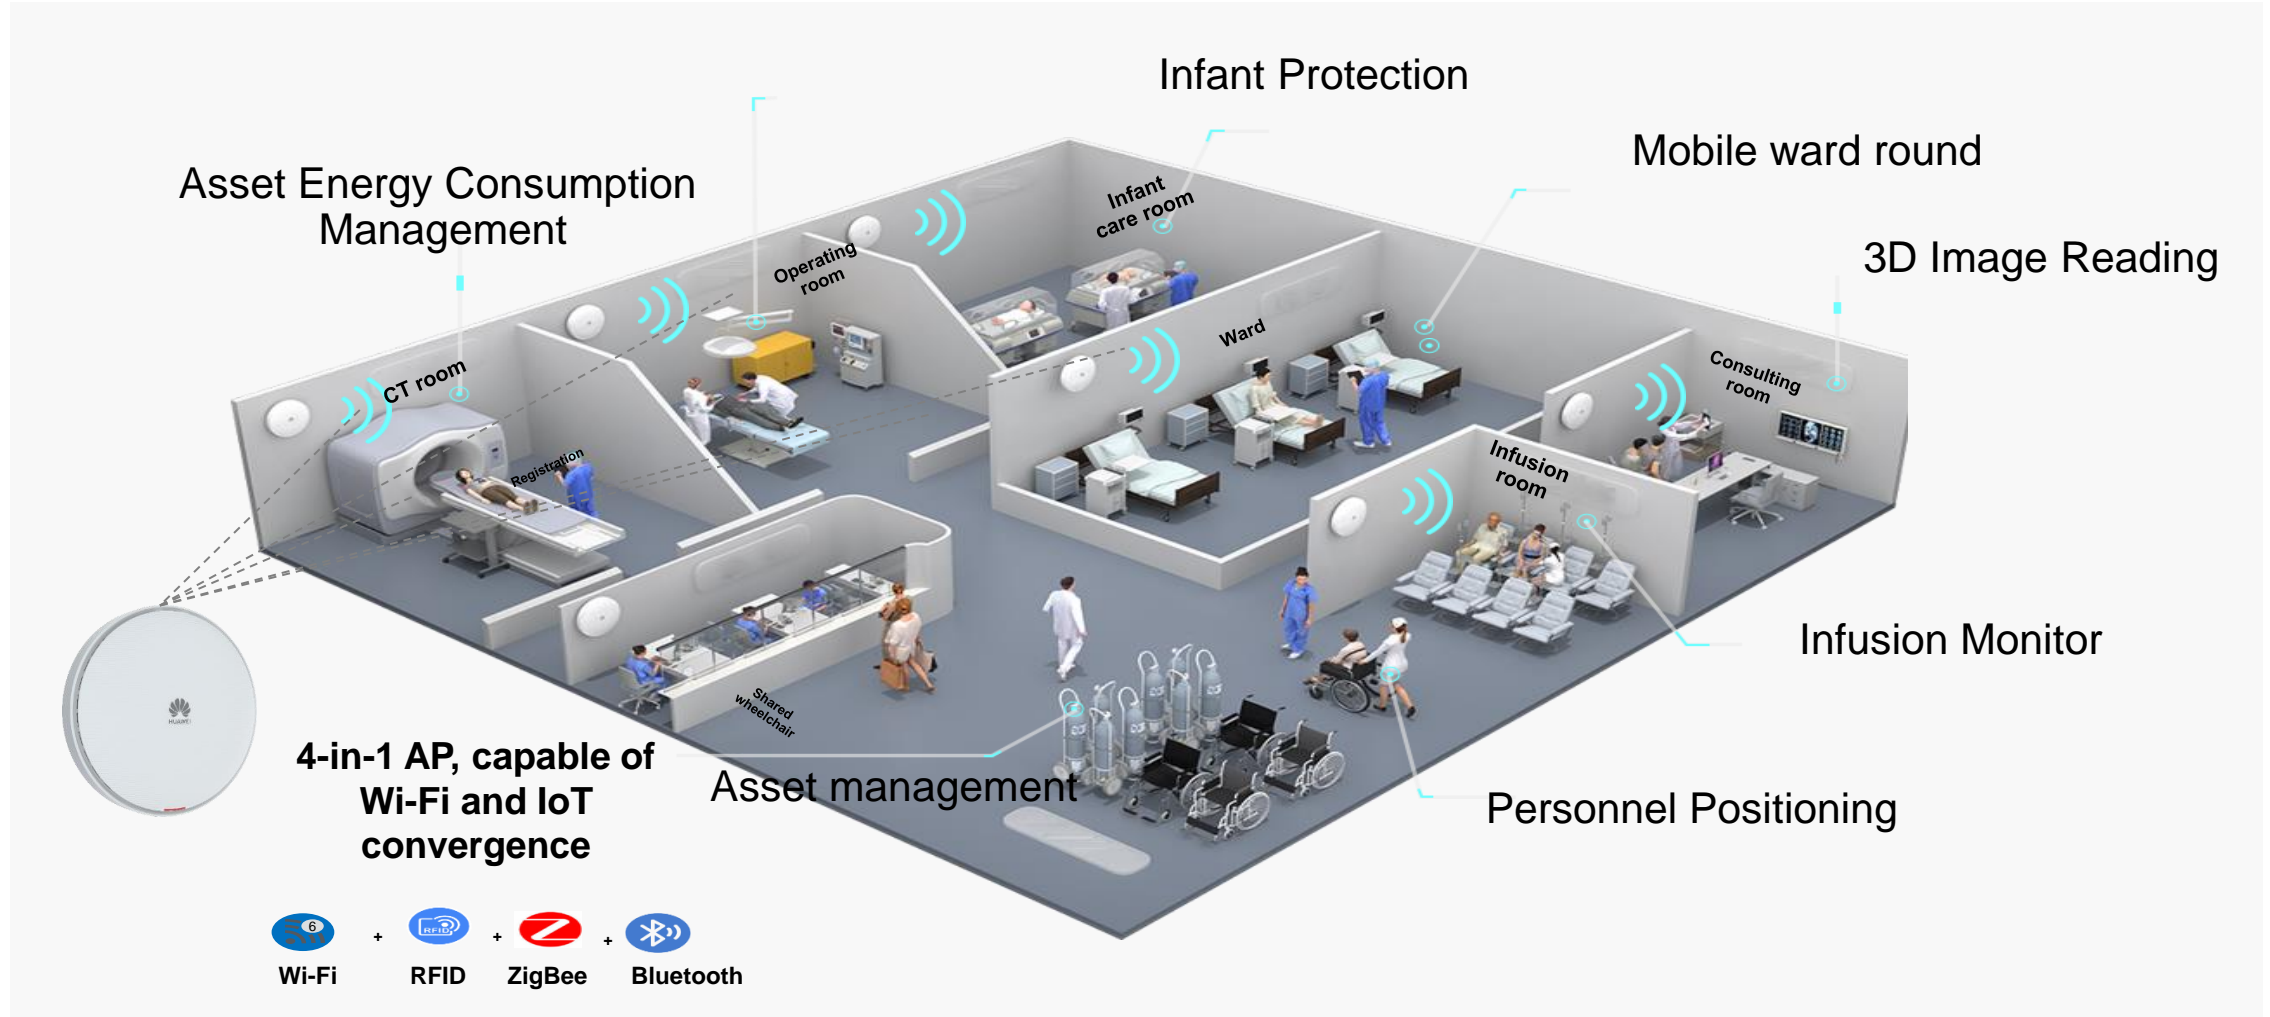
Infant Protection

Mobile ward round

Asset Energy Consumption Management

3D Image Reading

Infant care room

Operating room

Ward

CT room

Consulting room

Registration

Infusion room

Infusion Monitor

Shared wheelchair

HUAWEI

4-in-1 AP, capable of Wi-Fi and IoT convergence

Asset management

Personnel Positioning

6

RFID

Wi-Fi + RFID + ZigBee + Bluetooth